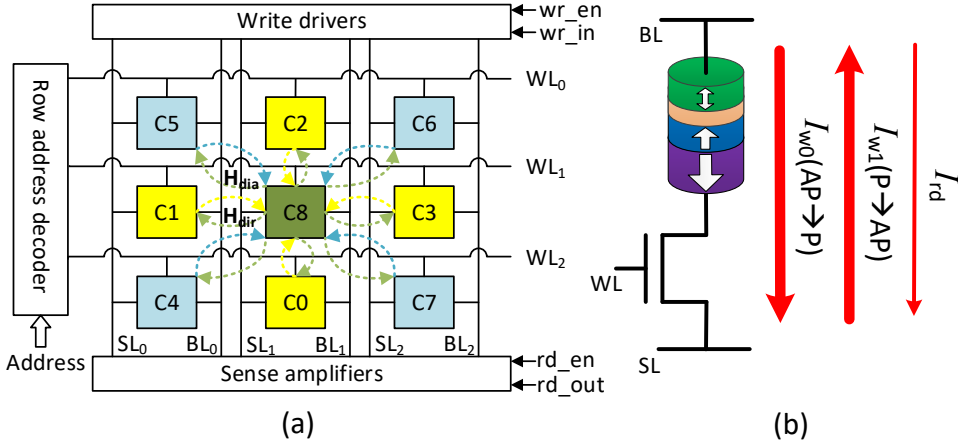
Write drivers
wr_en
wr_in
Row address decoder
$WL_0$
$WL_1$
$WL_2$
C5
C2
C6
C1
C8
C3
C4
C0
C7
$H_{dia}$
$H_{dir}$
$SL_0$
$BL_0$
$SL_1$
$BL_1$
$SL_2$
$BL_2$
Address
Sense amplifiers
rd_en
rd_out
(a)
BL
WL
SL
$I_{w0}$(AP→P)
$I_{w1}$(P→AP)
$I_{rd}$
(b)